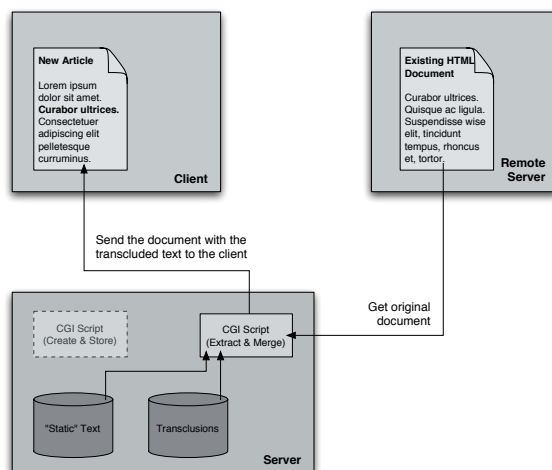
New Article

Lorem ipsum dolor sit amet. **Curabor ultrices.** Consectetuer adipiscing elit pelletesque curruminus.

Client

Existing HTML Document

Curabor ultrices. Quisque ac ligula. Suspendisse wise elit, tincidunt tempus, rhoncus et, tortor.

Remote Server

Send the document with the transcluded text to the client

Get original document

CGI Script (Create & Store)

CGI Script (Extract & Merge)

"Static" Text

Transclusions

Server